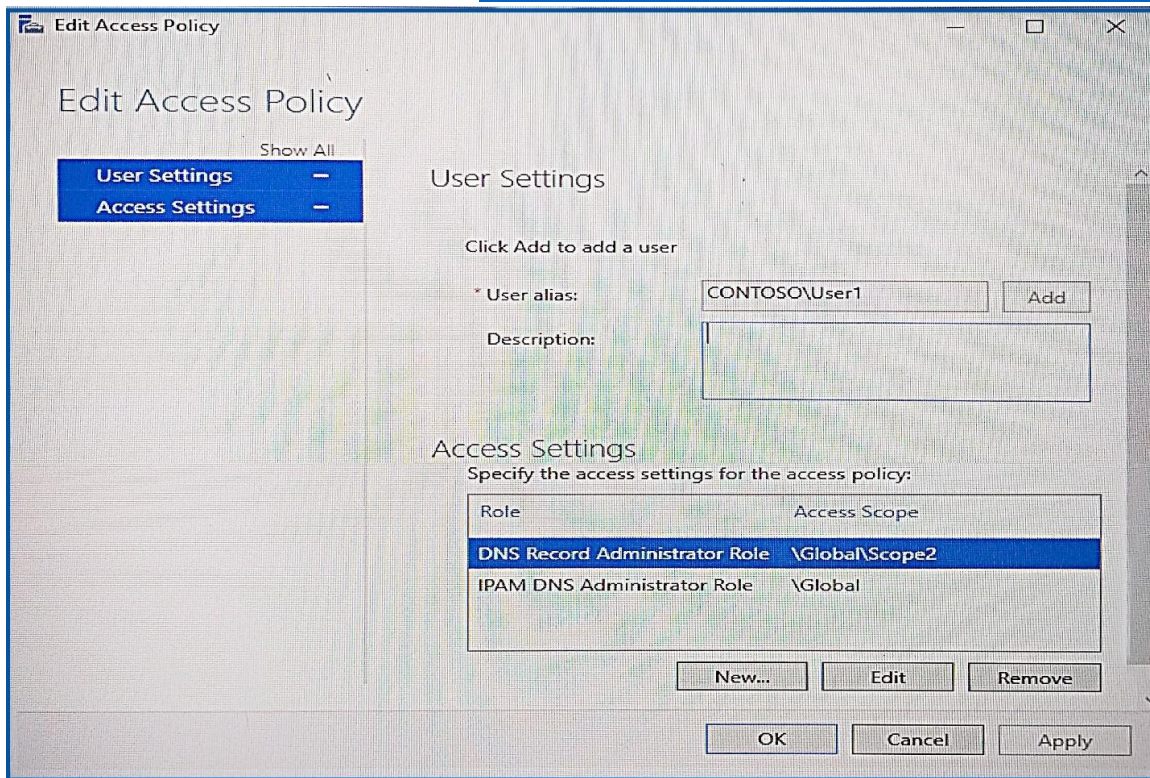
Edit Access Policy

Edit Access Policy

Show All

User Settings —

Access Settings —

User Settings

Click Add to add a user

* User alias: CONTOSO\User1 Add

Description:

Access Settings

Specify the access settings for the access policy:

| Role | Access Scope |
|---|---|
| DNS Record Administrator Role | \Global\Scope2 |
| IPAM DNS Administrator Role | \Global |

New... Edit Remove

OK Cancel Apply